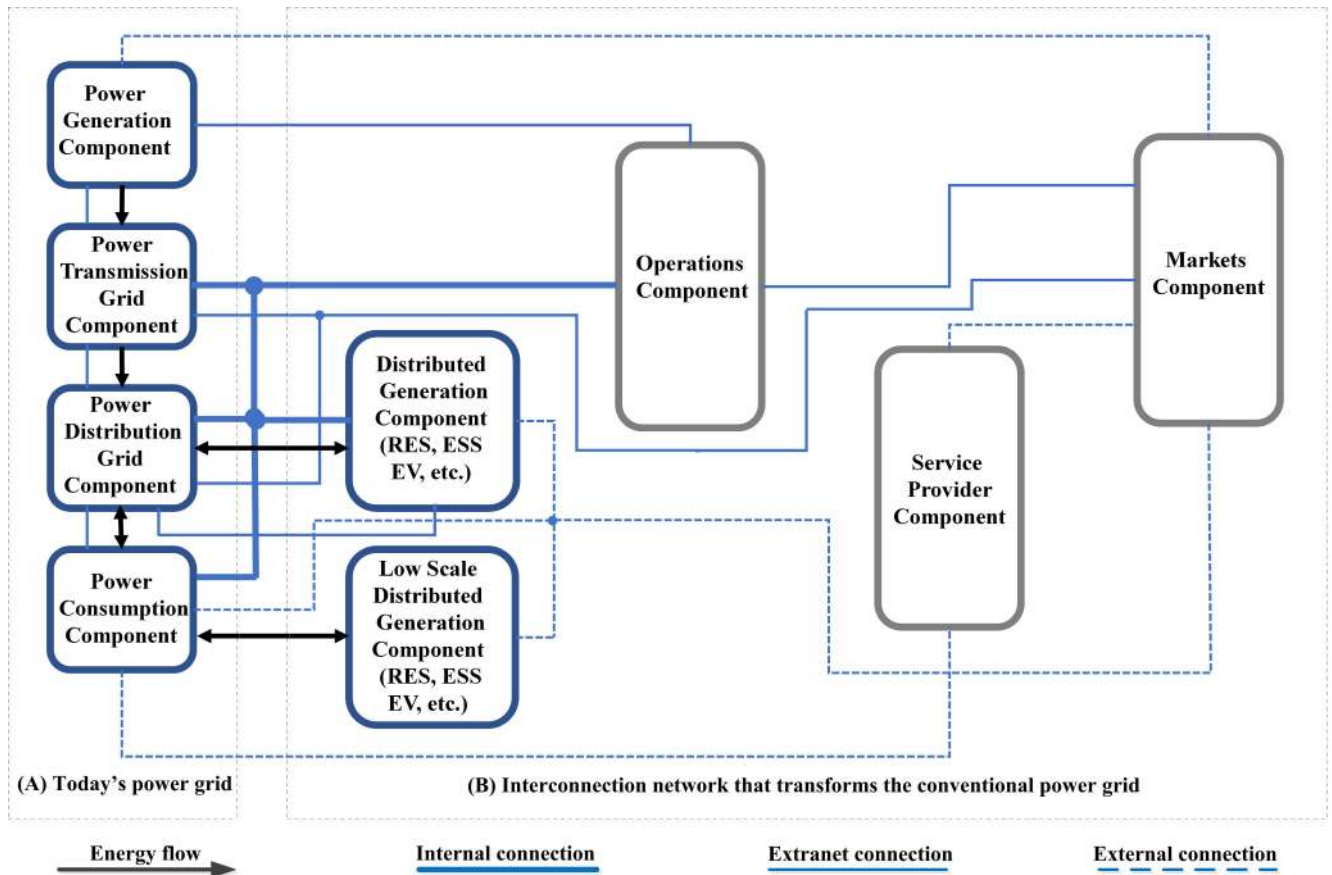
Power Generation Component

Power Transmission Grid Component

Power Distribution Grid Component

Power Consumption Component

Distributed Generation Component (RES, ESS EV, etc.)

Low Scale Distributed Generation Component (RES, ESS EV, etc.)

Operations Component

Markets Component

Service Provider Component

(A) Today's power grid

(B) Interconnection network that transforms the conventional power grid

Energy flow

Internal connection

Extranet connection

External connection